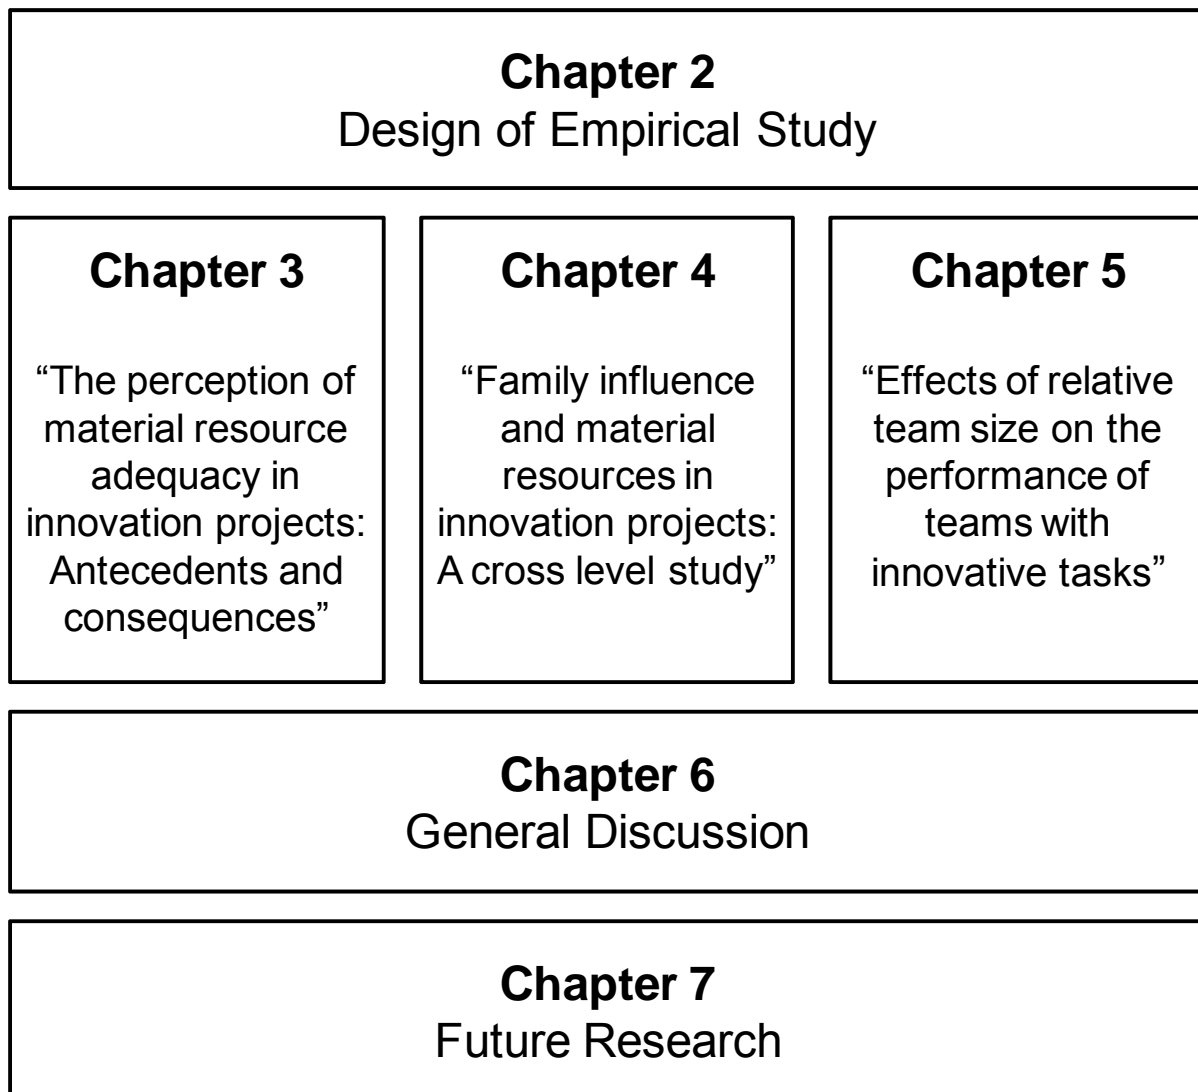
**Chapter 2**
Design of Empirical Study

**Chapter 3**
“The perception of material resource adequacy in innovation projects: Antecedents and consequences”

**Chapter 4**
“Family influence and material resources in innovation projects: A cross level study”

**Chapter 5**
“Effects of relative team size on the performance of teams with innovative tasks”

**Chapter 6**
General Discussion

**Chapter 7**
Future Research